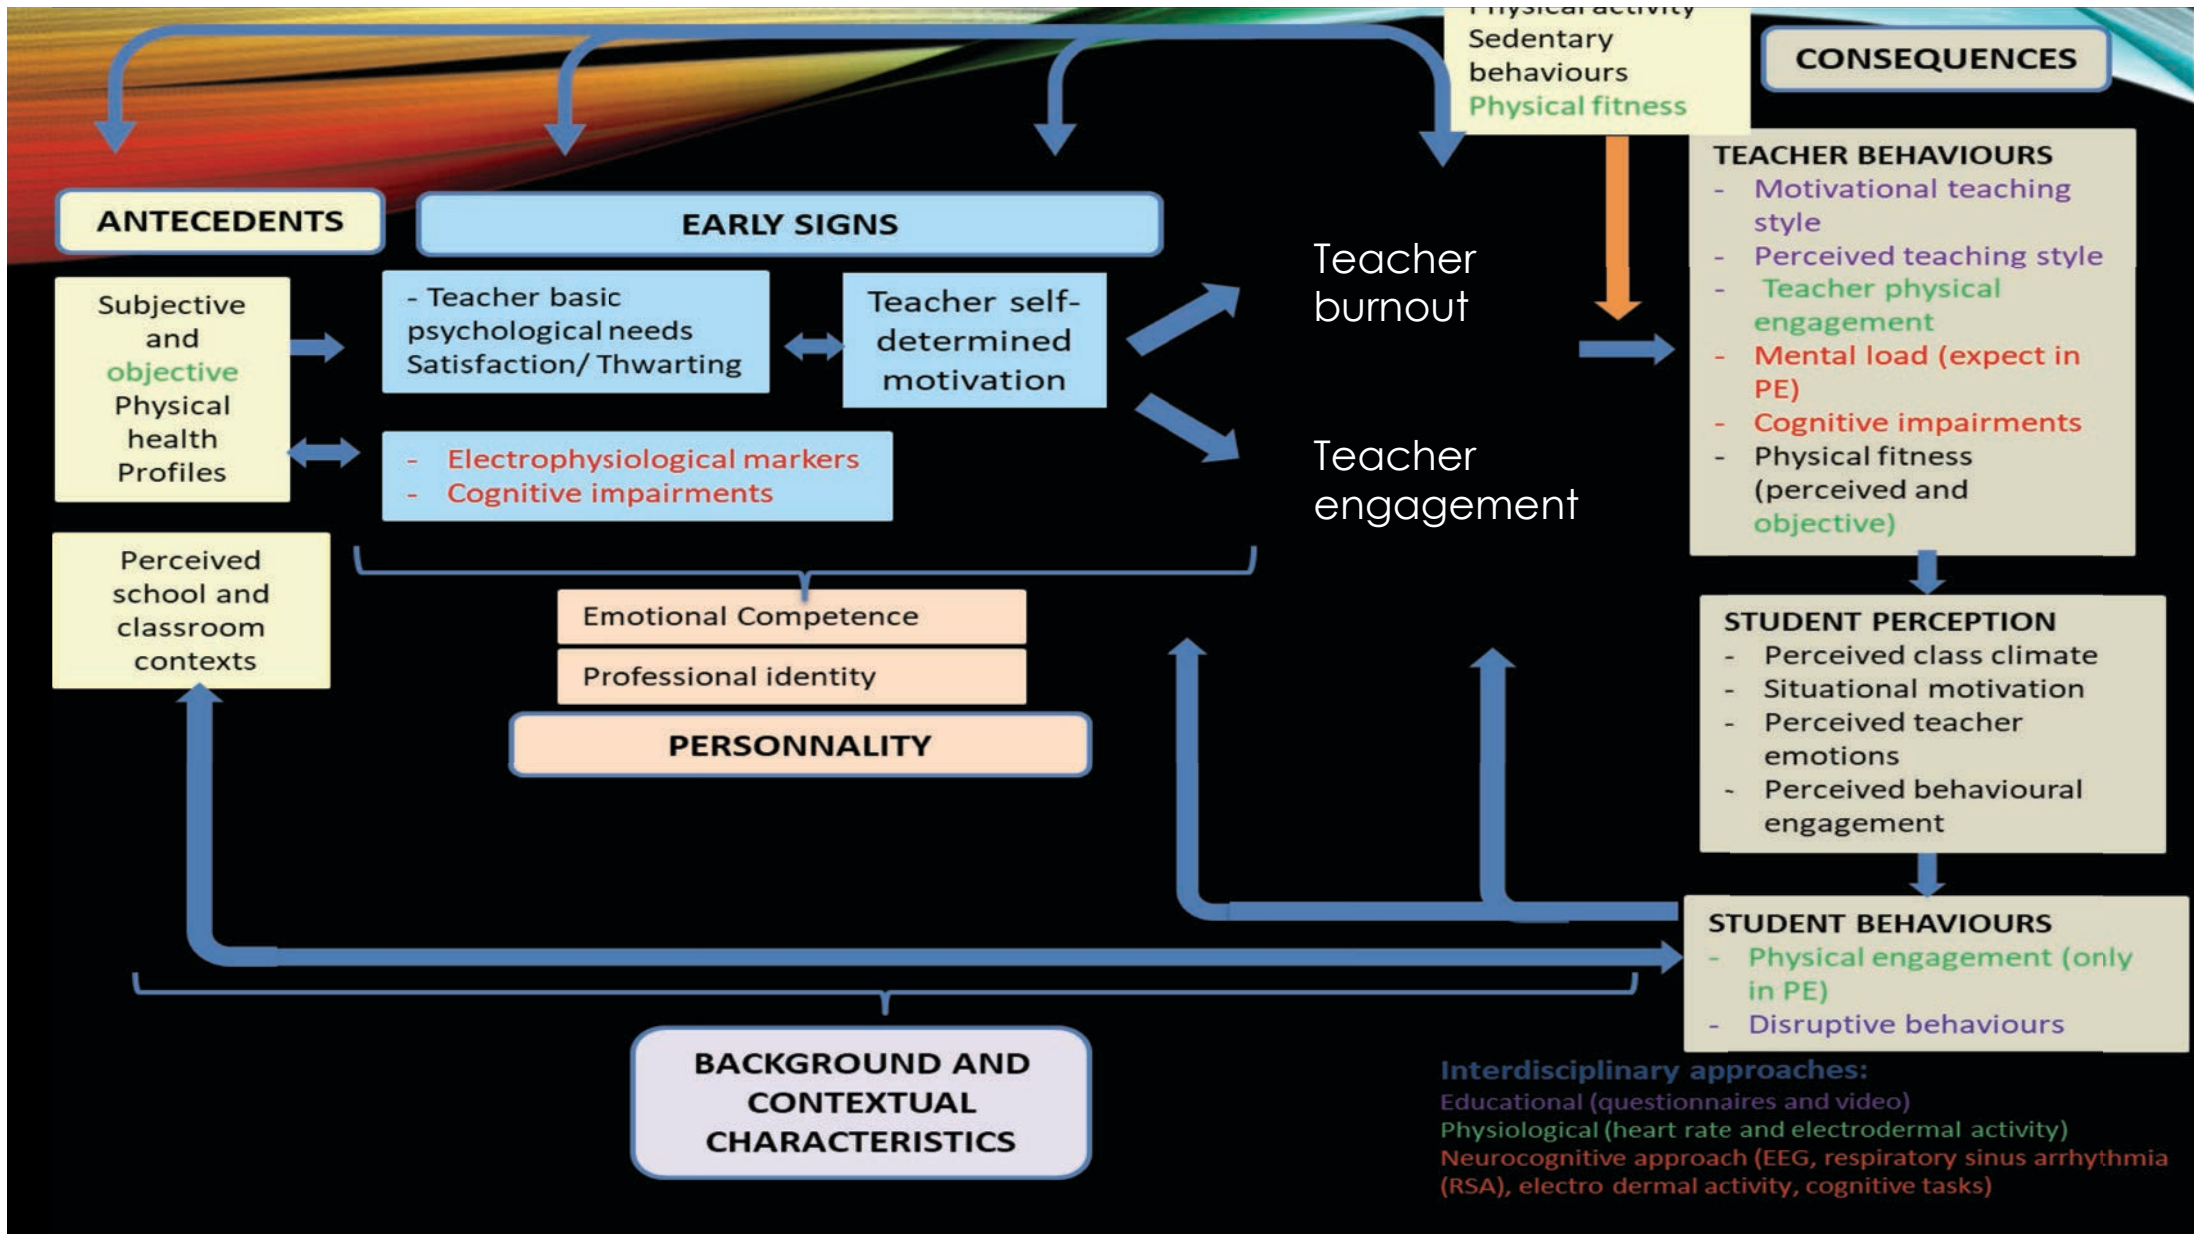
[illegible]
Sedentary behaviours
Physical fitness

CONSEQUENCES

ANTECEDENTS

EARLY SIGNS

Subjective and objective Physical health Profiles

- Teacher basic psychological needs Satisfaction/ Thwarting

Teacher self-determined motivation

- Electrophysiological markers
- Cognitive impairments

Teacher burnout

Teacher engagement

TEACHER BEHAVIOURS
- Motivational teaching style
- Perceived teaching style
- Teacher physical engagement
- Mental load (expect in PE)
- Cognitive impairments
- Physical fitness (perceived and objective)

Perceived school and classroom contexts

Emotional Competence

Professional identity

PERSONNALITY

STUDENT PERCEPTION
- Perceived class climate
- Situational motivation
- Perceived teacher emotions
- Perceived behavioural engagement

STUDENT BEHAVIOURS
- Physical engagement (only in PE)
- Disruptive behaviours

BACKGROUND AND CONTEXTUAL CHARACTERISTICS

Interdisciplinary approaches:
Educational (questionnaires and video)
Physiological (heart rate and electrodermal activity)
Neurocognitive approach (EEG, respiratory sinus arrhythmia (RSA), electro dermal activity, cognitive tasks)